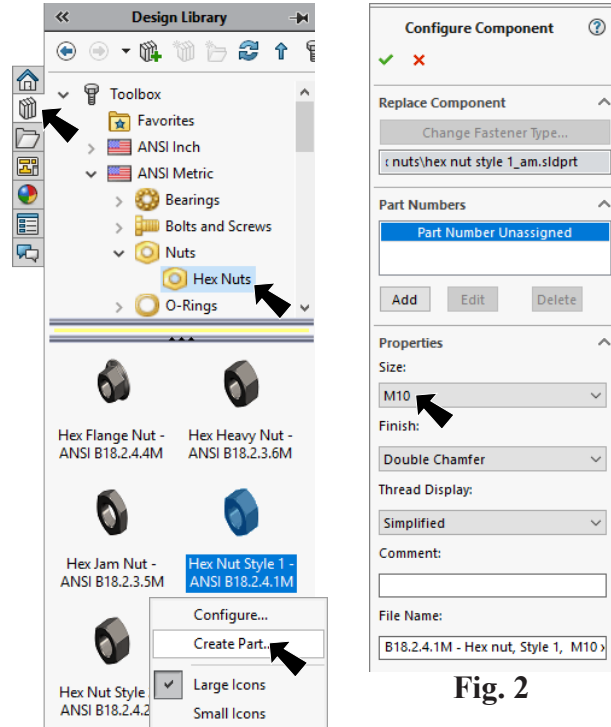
Design Library

Toolbox
Favorites
ANSI Inch
ANSI Metric
Bearings
Bolts and Screws
Nuts
Hex Nuts
O-Rings

Hex Flange Nut - ANSI B18.2.4.4M
Hex Heavy Nut - ANSI B18.2.3.6M
Hex Jam Nut - ANSI B18.2.3.5M
Hex Nut Style 1 - ANSI B18.2.4.1M
Hex Nut Style ANSI B18.2.4.2

Configure...
Create Part...
Large Icons
Small Icons

Configure Component

Replace Component
Change Fastener Type...
: nuts\hex nut style 1_am.sldprt

Part Numbers
Part Number Unassigned
Add
Edit
Delete

Properties
Size:
M10
Finish:
Double Chamfer
Thread Display:
Simplified
Comment:

File Name:
B18.2.4.1M - Hex nut, Style 1, M10 x

Fig. 2